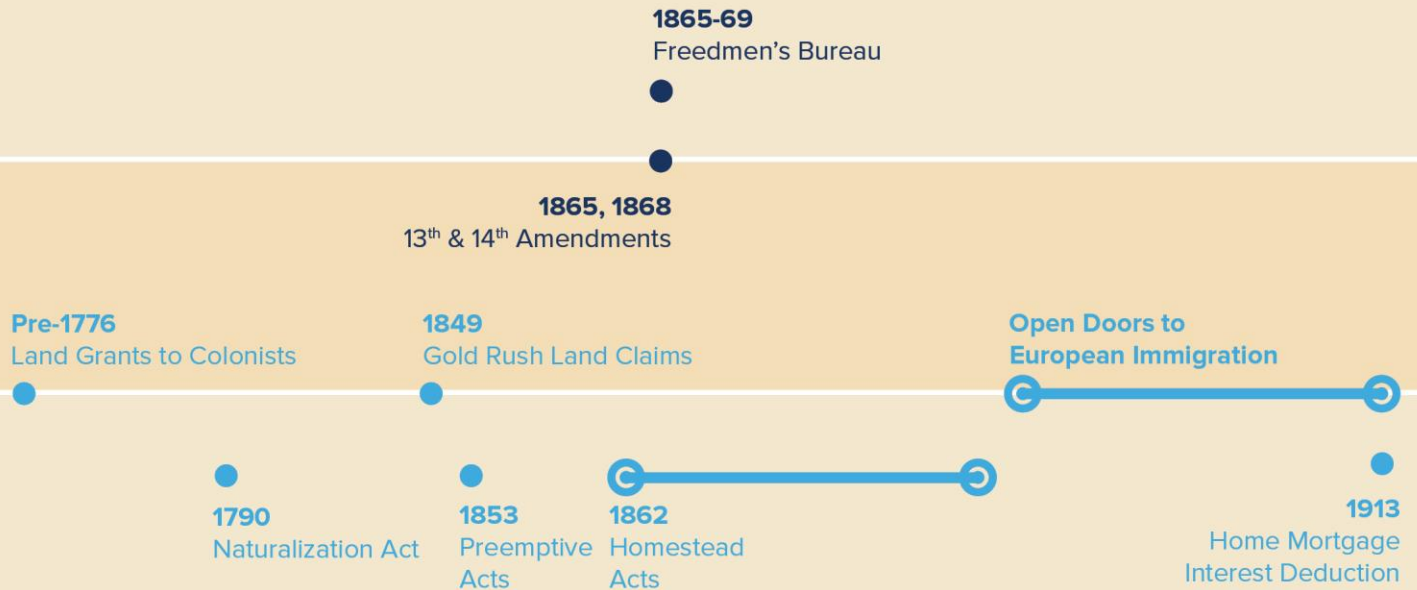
1865-69
Freedmen's Bureau

1865, 1868
13$^{th}$ & 14$^{th}$ Amendments

Pre-1776
Land Grants to Colonists

1849
Gold Rush Land Claims

Open Doors to
European Immigration

1790
Naturalization Act

1853
Preemptive Acts

1862
Homestead Acts

1913
Home Mortgage Interest Deduction